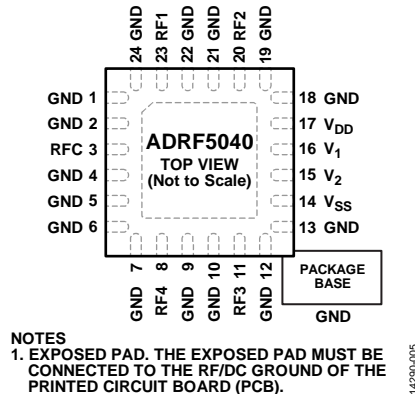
24 GND
23 RF1
22 GND
21 GND
20 RF2
19 GND

GND 1
GND 2
RFC 3
GND 4
GND 5
GND 6

ADRF5040
TOP VIEW
(Not to Scale)

18 GND
17 $V_{DD}$
16 $V_1$
15 $V_2$
14 $V_{SS}$
13 GND

GND 7
RF4 8
GND 9
GND 10
RF3 11
GND 12

PACKAGE BASE
GND

NOTES
1. EXPOSED PAD. THE EXPOSED PAD MUST BE CONNECTED TO THE RF/DC GROUND OF THE PRINTED CIRCUIT BOARD (PCB).

14290-005